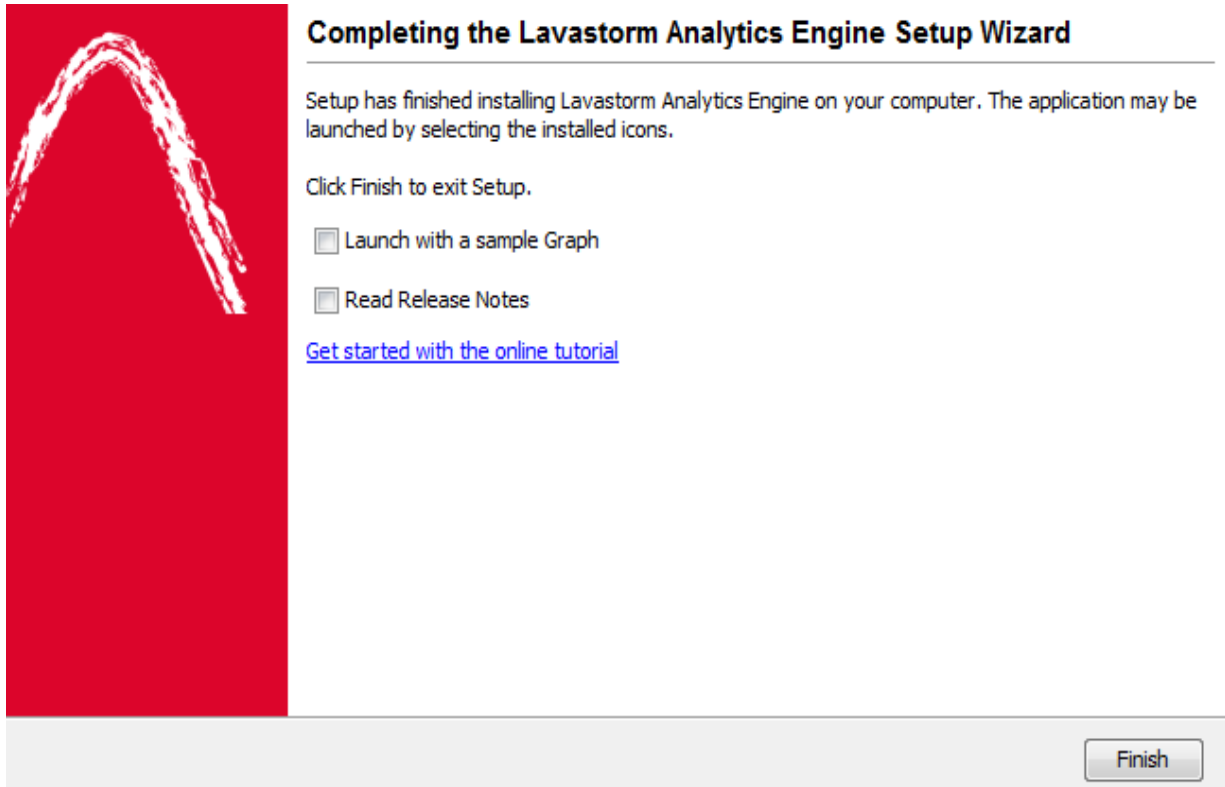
Completing the Lavastorm Analytics Engine Setup Wizard

Setup has finished installing Lavastorm Analytics Engine on your computer. The application may be launched by selecting the installed icons.

Click Finish to exit Setup.

Launch with a sample Graph

Read Release Notes

Get started with the online tutorial

Finish